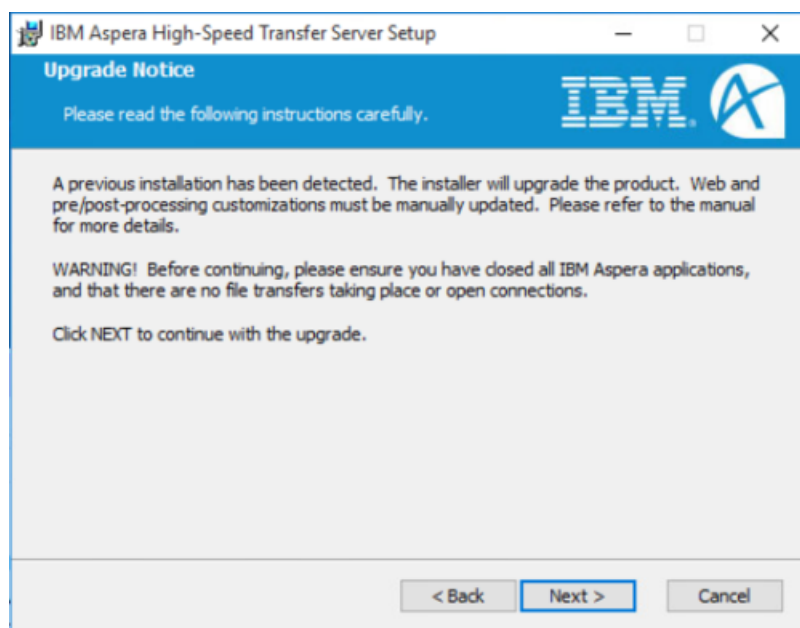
IBM Aspera High-Speed Transfer Server Setup

Upgrade Notice

Please read the following instructions carefully.

IBM

A previous installation has been detected. The installer will upgrade the product. Web and pre/post-processing customizations must be manually updated. Please refer to the manual for more details.

WARNING! Before continuing, please ensure you have closed all IBM Aspera applications, and that there are no file transfers taking place or open connections.

Click NEXT to continue with the upgrade.

< Back
Next >
Cancel